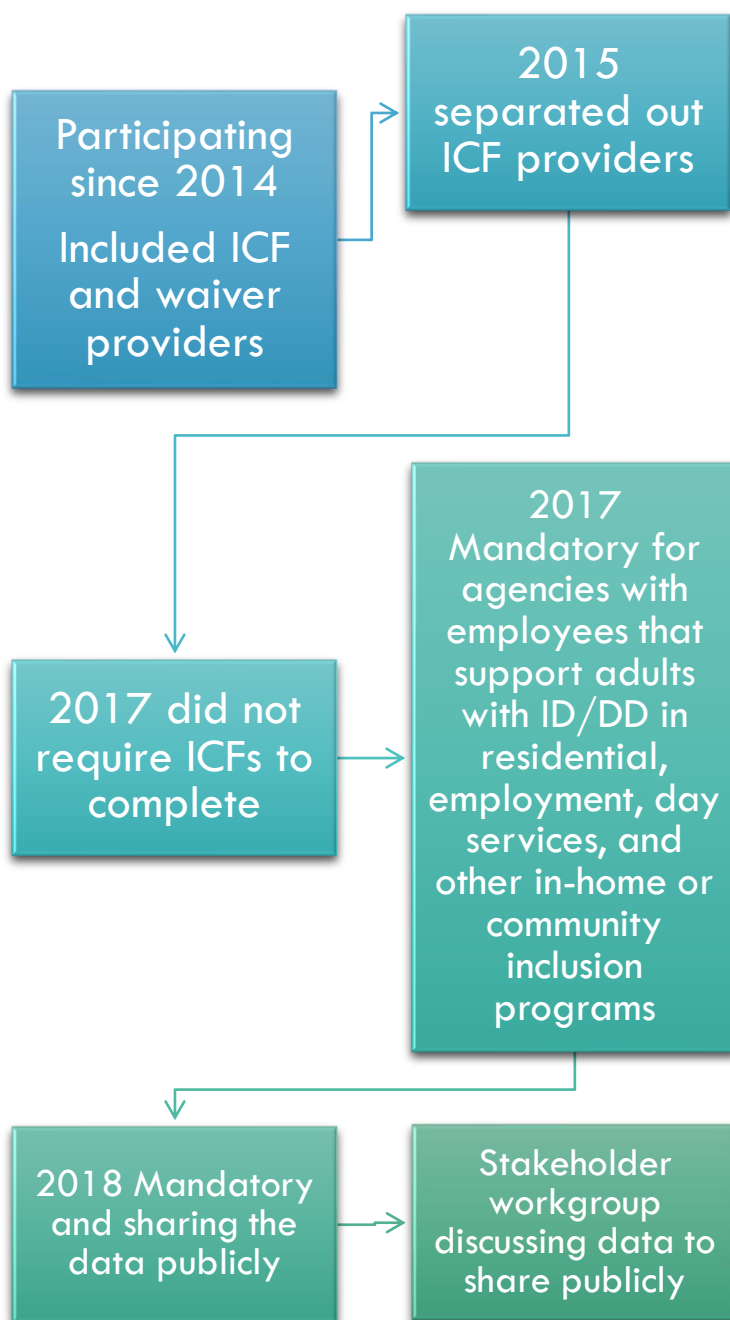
Participating since 2014

Included ICF and waiver providers

2015 separated out ICF providers

2017 did not require ICFs to complete

2017 Mandatory for agencies with employees that support adults with ID/DD in residential, employment, day services, and other in-home or community inclusion programs

2018 Mandatory and sharing the data publicly

Stakeholder workgroup discussing data to share publicly